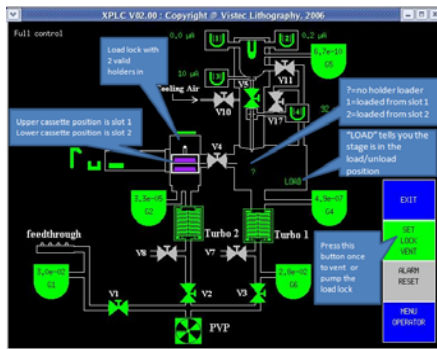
XPLC V02.00 : Copyright @ Vistec Lithography, 2006

Full control

Load lock with 2 valid holders in

0,0 µA

0,2 µA

6,7e-10

G5

10 µA

Cooling Air

V11

V5

V10

V12

V13

?=no holder loader
1=loaded from slot 1
2=loaded from slot 2

32

Upper cassette position is slot 1
Lower cassette position is slot 2

"LOAD" tells you the stage is in the load/unload position

V4

?

LOAD

2,3e-05

G2

4,3e-07

G4

EXIT

Turbo 2

Turbo 1

feedthrough

V8

V7

SET LOCK VENT

Press this button once to vent or pump the load lock

3,0e-02

G1

2,8e-02

G6

ALARM RESET

V1

V2

V3

MENU OPERATOR

PVP